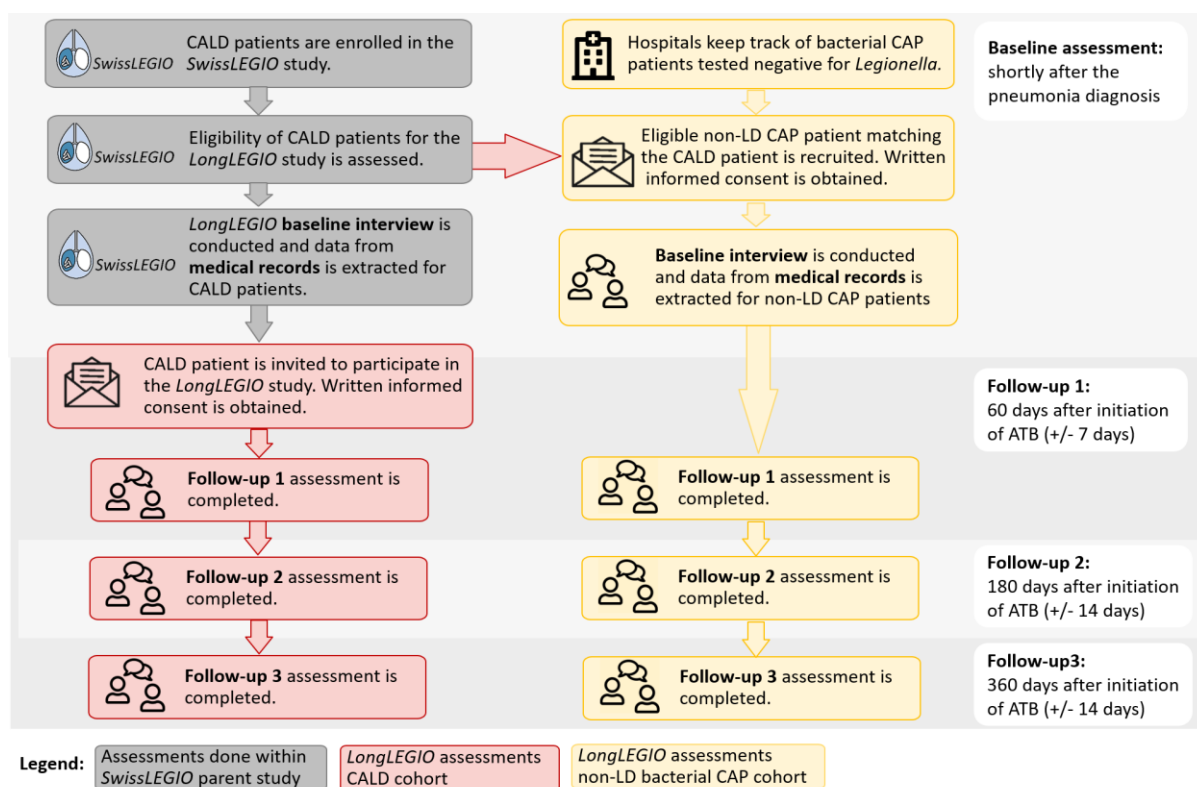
SwissLEGIO CALD patients are enrolled in the *SwissLEGIO* study.

SwissLEGIO Eligibility of CALD patients for the *LongLEGIO* study is assessed.

SwissLEGIO *LongLEGIO* **baseline interview** is conducted and data from **medical records** is extracted for CALD patients.

CALD patient is invited to participate in the *LongLEGIO* study. Written informed consent is obtained.

**Follow-up 1** assessment is completed.

**Follow-up 2** assessment is completed.

**Follow-up 3** assessment is completed.

Hospitals keep track of bacterial CAP patients tested negative for *Legionella*.

Eligible non-LD CAP patient matching the CALD patient is recruited. Written informed consent is obtained.

**Baseline interview** is conducted and data from **medical records** is extracted for non-LD CAP patients

**Follow-up 1** assessment is completed.

**Follow-up 2** assessment is completed.

**Follow-up 3** assessment is completed.

**Baseline assessment:** shortly after the pneumonia diagnosis

**Follow-up 1:** 60 days after initiation of ATB (+/- 7 days)

**Follow-up 2:** 180 days after initiation of ATB (+/- 14 days)

**Follow-up3:** 360 days after initiation of ATB (+/- 14 days)

**Legend:** Assessments done within *SwissLEGIO* parent study | *LongLEGIO* assessments CALD cohort | *LongLEGIO* assessments non-LD bacterial CAP cohort